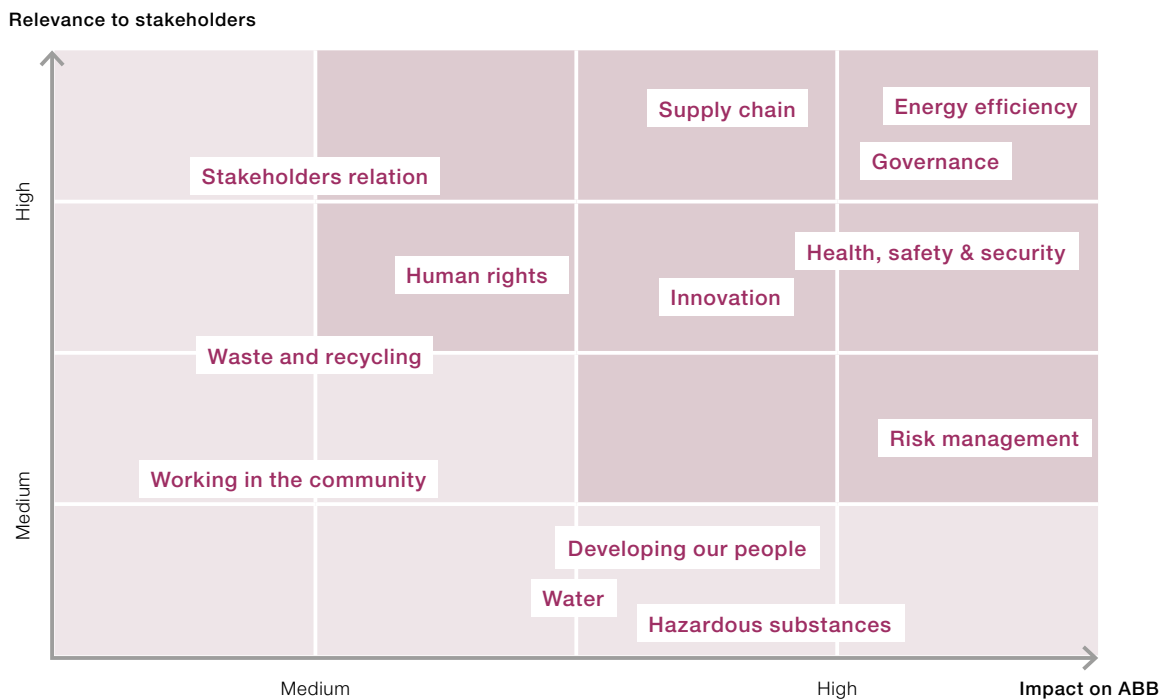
Relevance to stakeholders

High

Medium

Supply chain

Energy efficiency

Governance

Stakeholders relation

Health, safety & security

Human rights

Innovation

Waste and recycling

Risk management

Working in the community

Developing our people

Water

Hazardous substances

Medium

High

Impact on ABB